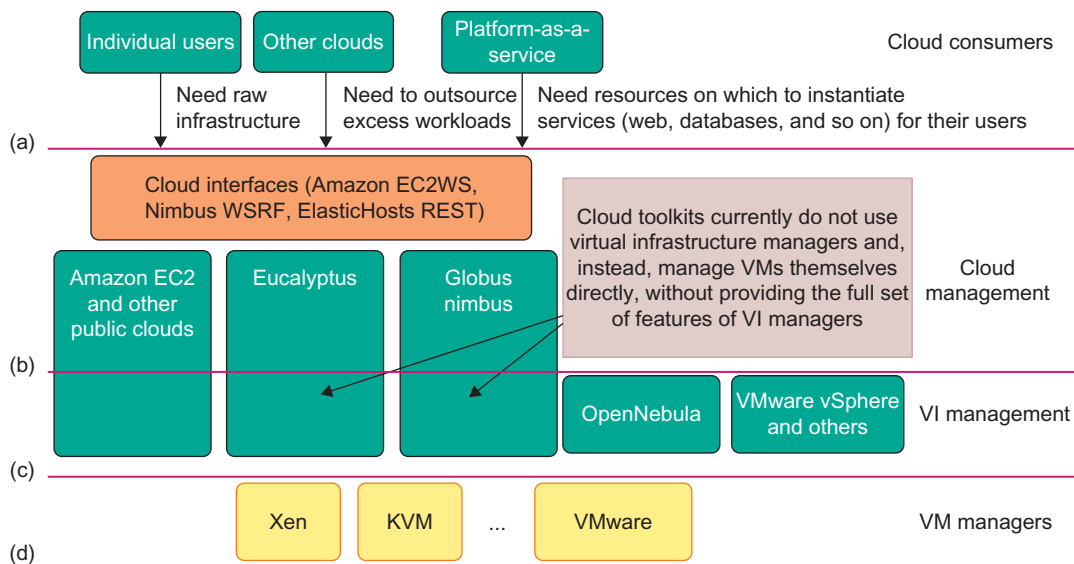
Individual users

Other clouds

Platform-as-a-service

Cloud consumers

Need raw infrastructure

Need to outsource excess workloads

Need resources on which to instantiate services (web, databases, and so on) for their users

(a)

Cloud interfaces (Amazon EC2WS, Nimbus WSRF, ElasticHosts REST)

Cloud toolkits currently do not use virtual infrastructure managers and, instead, manage VMs themselves directly, without providing the full set of features of VI managers

Amazon EC2 and other public clouds

Eucalyptus

Globus nimbus

Cloud management

(b)

OpenNebula

VMware vSphere and others

VI management

(c)

Xen

KVM

...

VMware

VM managers

(d)